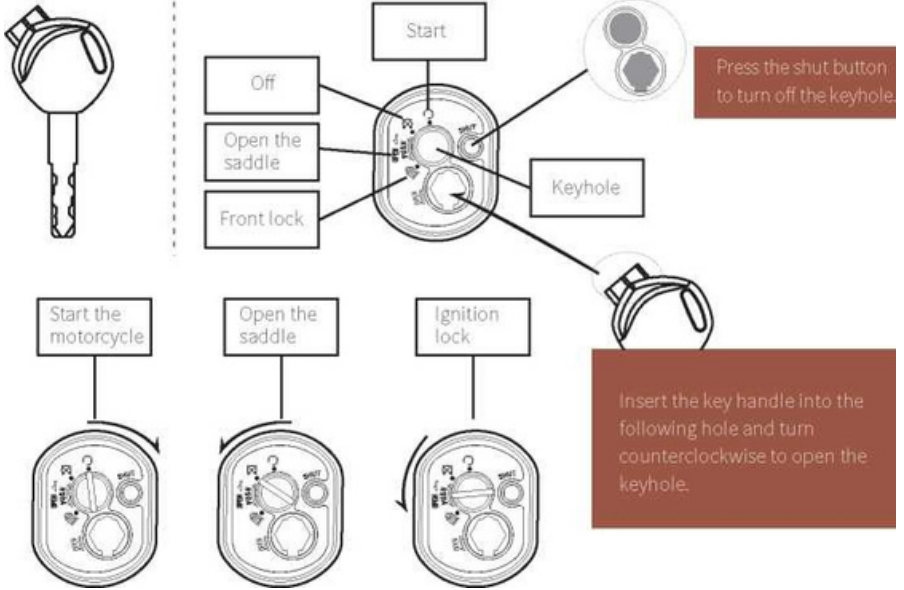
Start

Off

Open the saddle

Front lock

Keyhole

Press the shut button to turn off the keyhole.

SHUT

Start the motorcycle

Open the saddle

Ignition lock

Insert the key handle into the following hole and turn counterclockwise to open the keyhole.